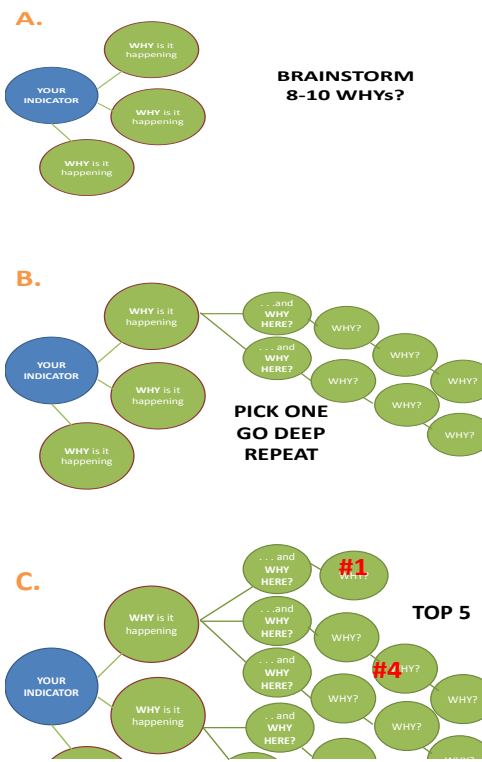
A.

YOUR INDICATOR

WHY is it happening

WHY is it happening

WHY is it happening

BRAINSTORM 8-10 WHYs?

B.

YOUR INDICATOR

WHY is it happening

WHY is it happening

WHY is it happening

. . . and WHY HERE?

. . . and WHY HERE?

WHY?

WHY?

WHY?

WHY?

WHY?

WHY?

PICK ONE GO DEEP REPEAT

C.

YOUR INDICATOR

WHY is it happening

WHY is it happening

. . . and WHY HERE?

#1 WHY?

. . . and WHY HERE?

WHY?

. . . and WHY HERE?

#4 WHY?

WHY?

WHY?

WHY?

. . and WHY HERE?

TOP 5